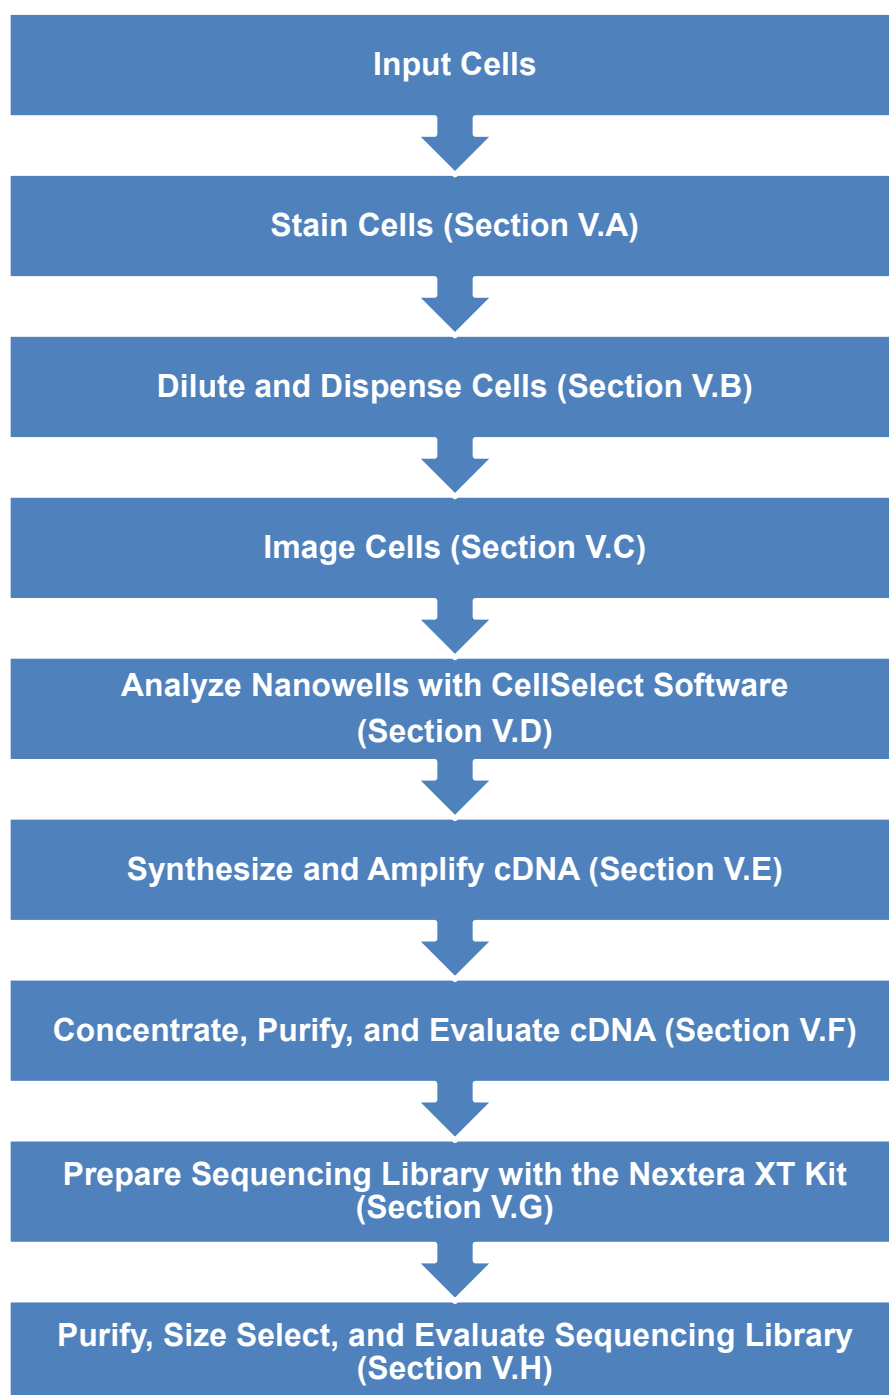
Input Cells

Stain Cells (Section V.A)

Dilute and Dispense Cells (Section V.B)

Image Cells (Section V.C)

Analyze Nanowells with CellSelect Software (Section V.D)

Synthesize and Amplify cDNA (Section V.E)

Concentrate, Purify, and Evaluate cDNA (Section V.F)

Prepare Sequencing Library with the Nextera XT Kit (Section V.G)

Purify, Size Select, and Evaluate Sequencing Library (Section V.H)